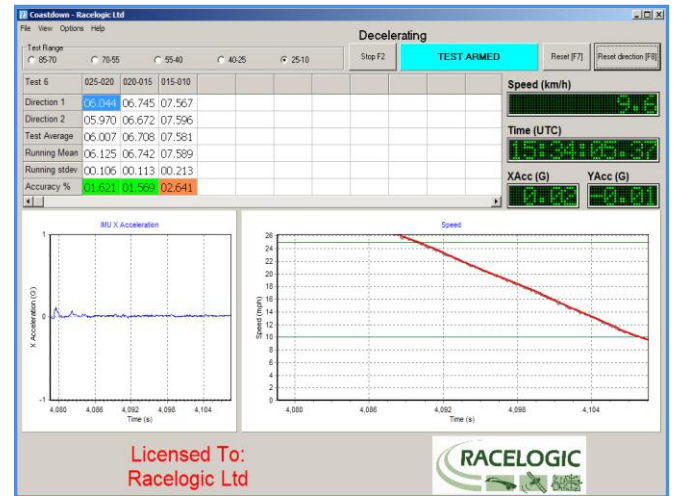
Coastdown - Racelogic Ltd

File View Options Help

Test Range
85-70 70-55 55-40 40-25 25-10

Decelerating

Stop F2

TEST ARMED

Reset [F7]

Reset direction [F8]

| Test 6 | 025-020 | 020-015 | 015-010 |
|---|---|---|---|
| Direction 1 | 06.044 | 06.745 | 07.567 |
| Direction 2 | 05.970 | 06.672 | 07.596 |
| Test Average | 06.007 | 06.708 | 07.581 |
| Running Mean | 06.125 | 06.742 | 07.589 |
| Running stdev | 00.106 | 00.113 | 00.213 |
| Accuracy % | 01.621 | 01.569 | 02.641 |

Speed (km/h)
9.6

Time (UTC)
15:34:05.37

XAcc (G)
0.03

YAcc (G)
-0.01

IMU X Acceleration

1

X Acceleration (G)

-1

4,080 4,086 4,092 4,098 4,104

Time (s)

Speed

26 24 22 20 18 16 14 12 10 8 6 4 2 0

Speed (mph)

4,080 4,086 4,092 4,098 4,104

Time (s)

Licensed To:
Racelogic Ltd

RACELOGIC